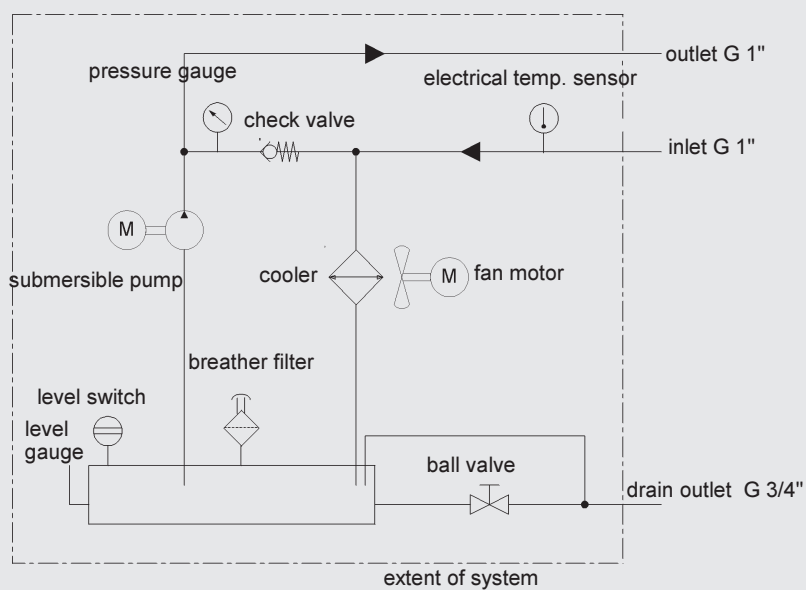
outlet G 1"

pressure gauge

electrical temp. sensor

check valve

inlet G 1"

M

submersible pump

cooler

M

fan motor

breather filter

level switch

level gauge

ball valve

drain outlet G 3/4"

extent of system